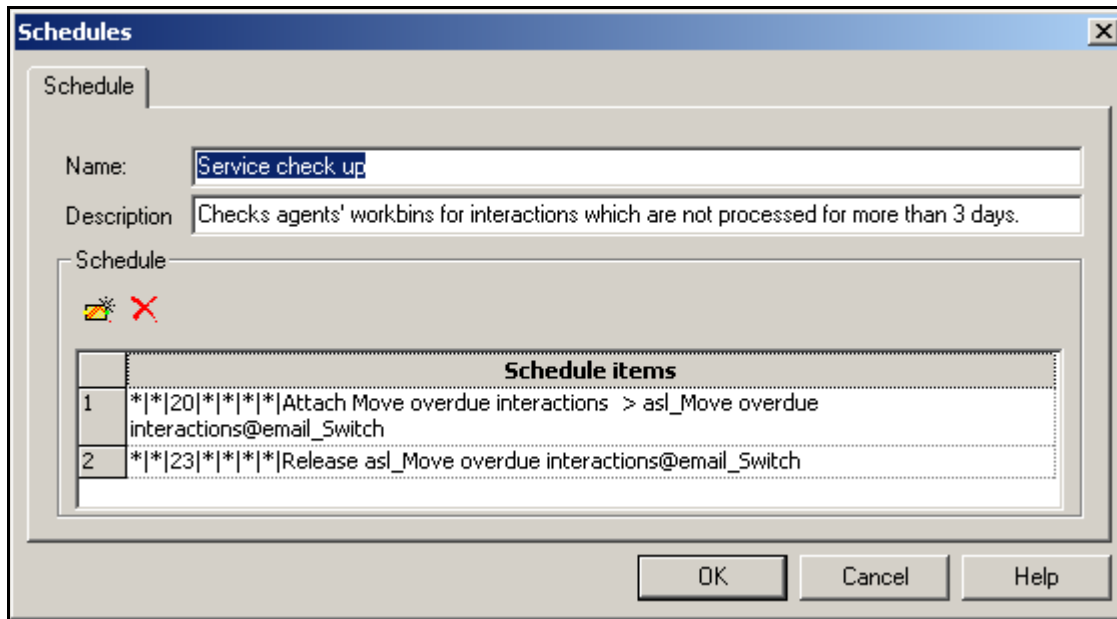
Schedules

Schedule

Name: Service check up

Description Checks agents' workbins for interactions which are not processed for more than 3 days.

Schedule

| | Schedule items |
|---|---|
| 1 | \*\|\*\|20\|\*\|\*\|\*\|\*\|Attach Move overdue interactions > asl_Move overdue interactions@email_Switch |
| 2 | \*\|\*\|23\|\*\|\*\|\*\|\*\|Release asl_Move overdue interactions@email_Switch |

OK Cancel Help